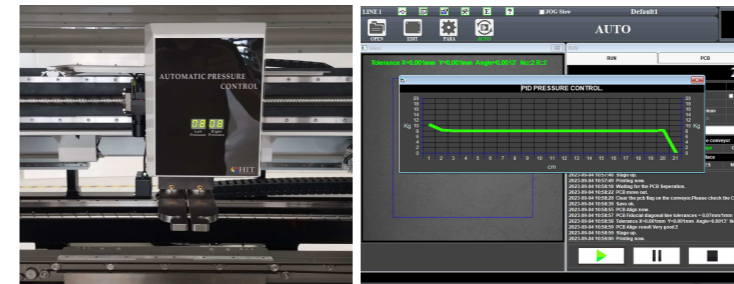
AUTOMATIC PRESSURE CONTROL

08 08

Left Pressure Right Pressure

HIT

LINE 1

JOG Slow

Default1

AUTO

OPEN

EDIT

PARA

AUTO

Tolerance X=0.00mm Y=0.00mm Angle=0.0017 No.:2 R:2

RUN

PCB

PID PRESSURE CONTROL

| 20 | 18 | 16 | 14 | 12 | 10 | 8 | 6 | 4 | 2 | 0 |
|---|---|---|---|---|---|---|---|---|---|---|

Kg

Kg

1 2 3 4 5 6 7 8 9 10 11 12 13 14 15 16 17 18 19 20 21

cm

conveyor

2023-09-04 10:57:40 Stage up.
2023-09-04 10:57:40 Printing now.
2023-09-04 10:58:10 Waiting for the PCB Seperation.
2023-09-04 10:58:22 PCB move out.
2023-09-04 10:58:20 Clear the pcb flag on the conveyor,Please check the C
2023-09-04 10:58:30 Save ok.
2023-09-04 10:58:55 PCB Align now.
2023-09-04 10:58:57 PCB fiducial diagonal line tolerances = 0.07mm/mm
2023-09-04 10:58:59 Tolerance X=0.00mm Y=0.00mm Angle=0.0017 N
2023-09-04 10:58:59 PCB Align result:Very good,2
2023-09-04 10:58:59 Stage up.
2023-09-04 10:58:59 Printing now.